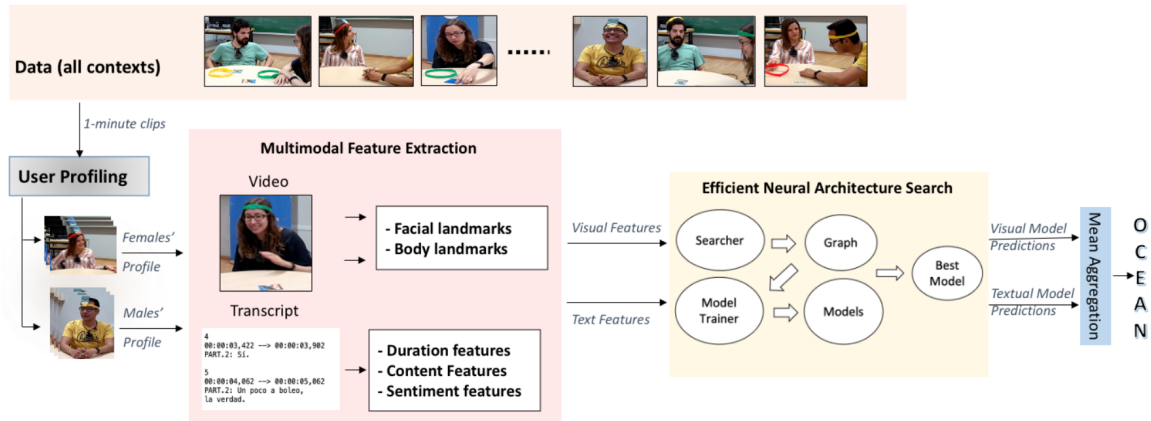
Data (all contexts)

1-minute clips

User Profiling

Females' Profile

Males' Profile

Multimodal Feature Extraction

Video

- Facial landmarks
- Body landmarks

Transcript

4
00:00:03,422 --> 00:00:03,902
PART.2: Sí.

5
00:00:04,062 --> 00:00:05,062
PART.2: Un poco a boleo, la verdad.

- Duration features
- Content Features
- Sentiment features

Visual Features

Text Features

Efficient Neural Architecture Search

Searcher

Graph

Model Trainer

Models

Best Model

Visual Model Predictions

Textual Model Predictions

Mean Aggregation

O
C
E
A
N